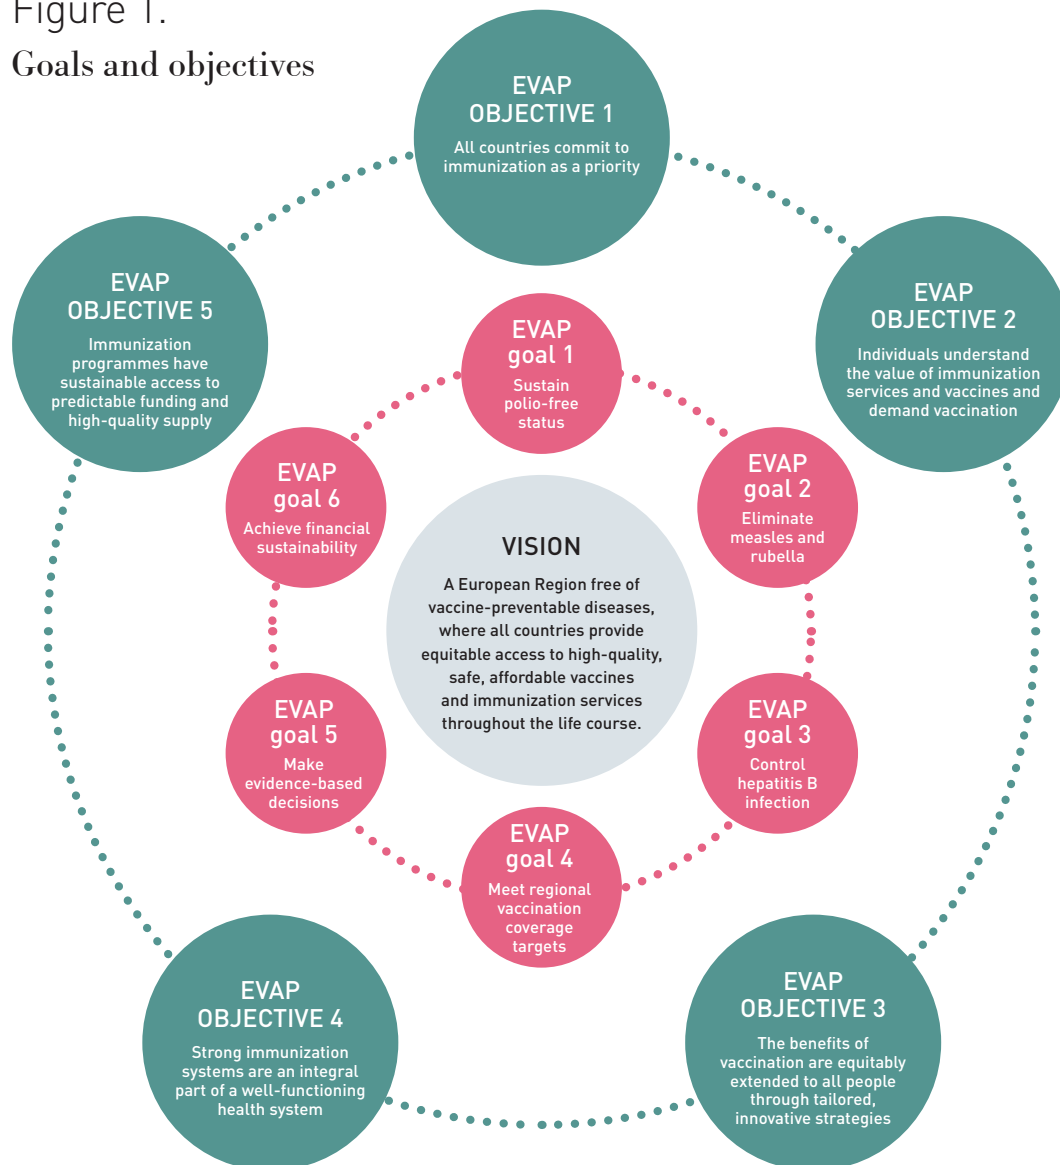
Figure 1.
Goals and objectives

EVAP OBJECTIVE 1
All countries commit to immunization as a priority

EVAP OBJECTIVE 5
Immunization programmes have sustainable access to predictable funding and high-quality supply

EVAP OBJECTIVE 2
Individuals understand the value of immunization services and vaccines and demand vaccination

EVAP goal 1
Sustain polio-free status

EVAP goal 6
Achieve financial sustainability

EVAP goal 2
Eliminate measles and rubella

VISION
A European Region free of vaccine-preventable diseases, where all countries provide equitable access to high-quality, safe, affordable vaccines and immunization services throughout the life course.

EVAP goal 5
Make evidence-based decisions

EVAP goal 3
Control hepatitis B infection

EVAP goal 4
Meet regional vaccination coverage targets

EVAP OBJECTIVE 4
Strong immunization systems are an integral part of a well-functioning health system

EVAP OBJECTIVE 3
The benefits of vaccination are equitably extended to all people through tailored, innovative strategies